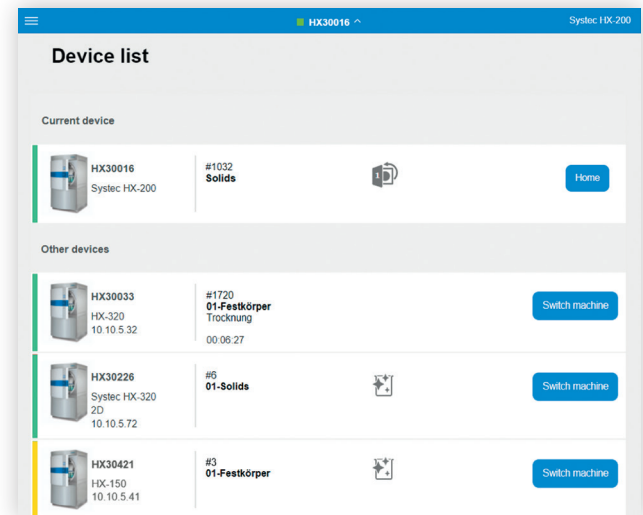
HX30016 ^

Systec HX-200

Device list

Current device

HX30016
Systec HX-200

#1032
Solids

Home

Other devices

HX30033
HX-320
10.10.5.32

#1720
01-Festkörper
Trocknung

00:06:27

Switch machine

HX30226
Systec HX-320
2D
10.10.5.72

#6
01-Solids

Switch machine

HX30421
HX-150
10.10.5.41

#3
01-Festkörper

Switch machine